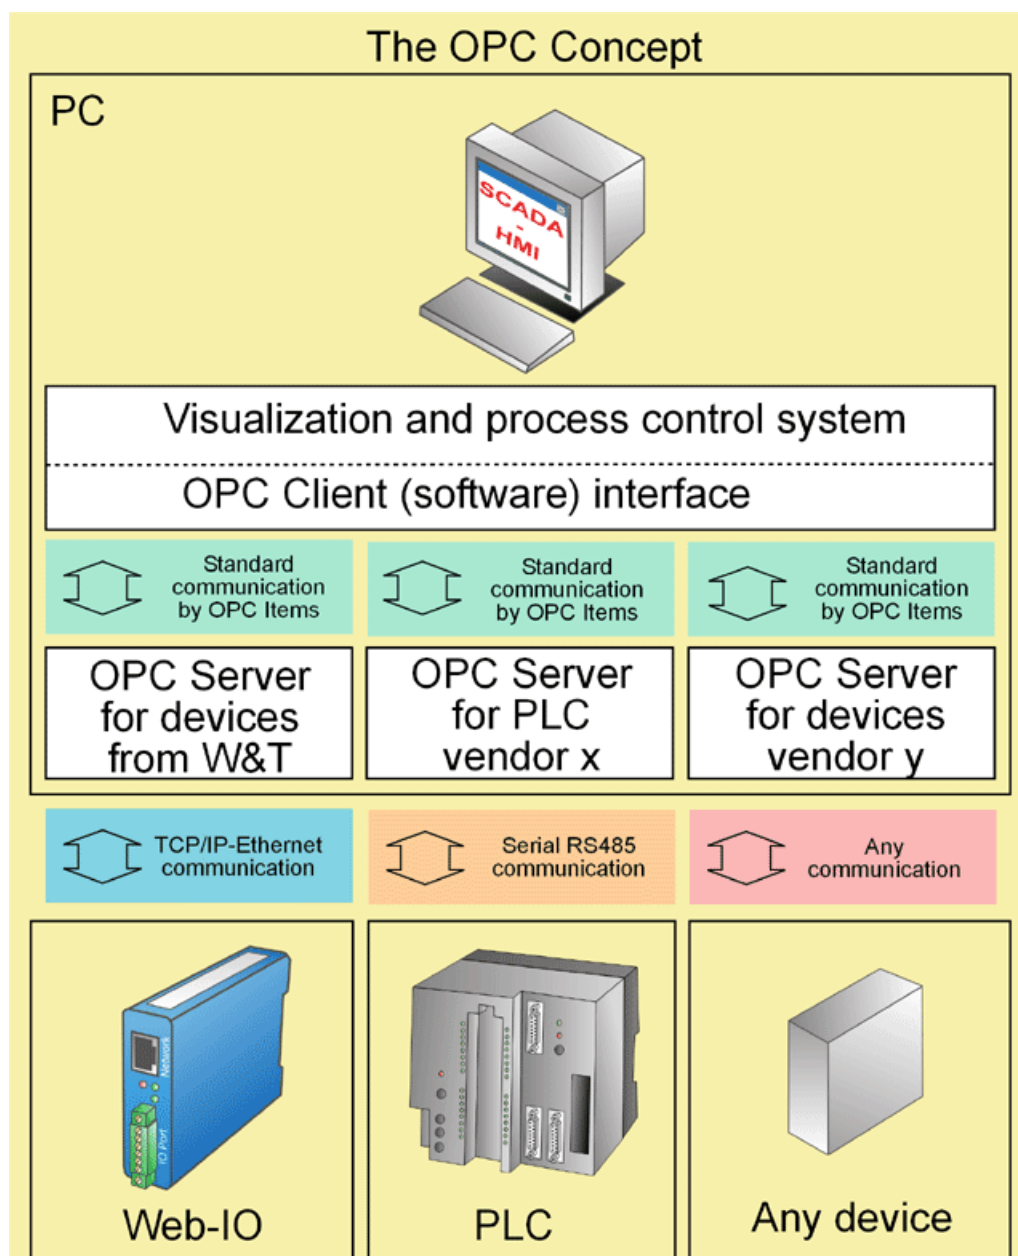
The OPC Concept

PC

SCADA - HMI

Visualization and process control system

OPC Client (software) interface

Standard communication by OPC Items

Standard communication by OPC Items

Standard communication by OPC Items

OPC Server for devices from W&T

OPC Server for PLC vendor x

OPC Server for devices vendor y

TCP/IP-Ethernet communication

Serial RS485 communication

Any communication

Network

IO Port

Web-IO

PLC

Any device